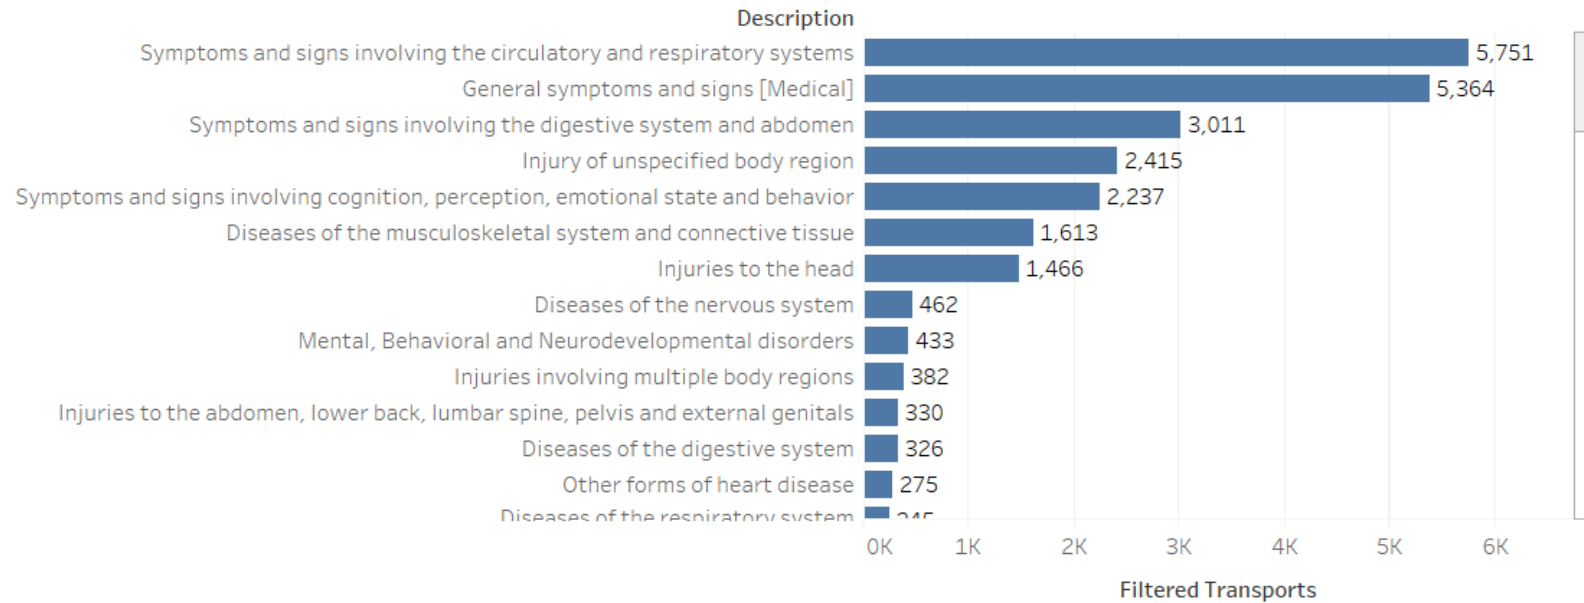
| Description | Filtered Transports |
|---|---|
| Symptoms and signs involving the circulatory and respiratory systems | 5,751 |
| General symptoms and signs [Medical] | 5,364 |
| Symptoms and signs involving the digestive system and abdomen | 3,011 |
| Injury of unspecified body region | 2,415 |
| Symptoms and signs involving cognition, perception, emotional state and behavior | 2,237 |
| Diseases of the musculoskeletal system and connective tissue | 1,613 |
| Injuries to the head | 1,466 |
| Diseases of the nervous system | 462 |
| Mental, Behavioral and Neurodevelopmental disorders | 433 |
| Injuries involving multiple body regions | 382 |
| Injuries to the abdomen, lower back, lumbar spine, pelvis and external genitals | 330 |
| Diseases of the digestive system | 326 |
| Other forms of heart disease | 275 |
| Diseases of the respiratory system | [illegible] |

0K 1K 2K 3K 4K 5K 6K

Filtered Transports